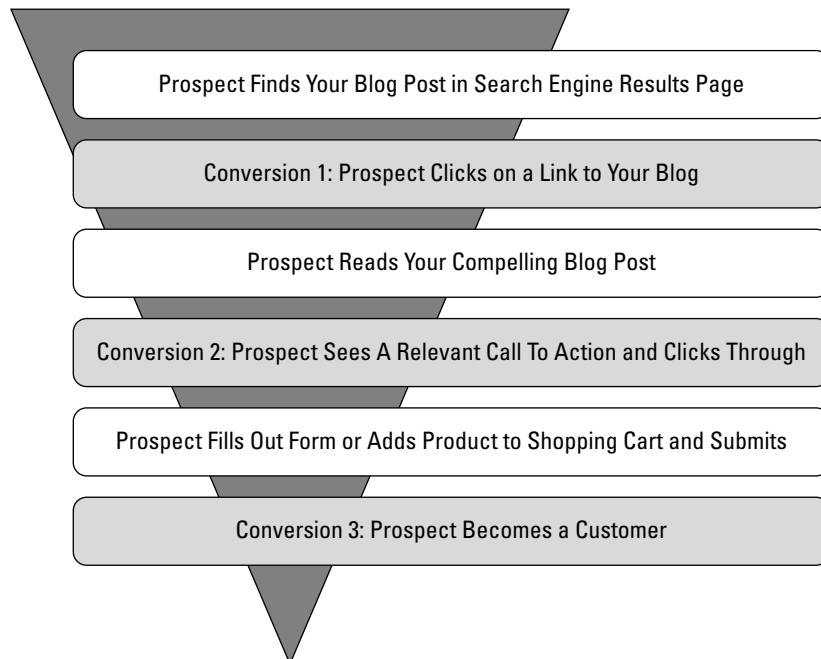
Prospect Finds Your Blog Post in Search Engine Results Page

Conversion 1: Prospect Clicks on a Link to Your Blog

Prospect Reads Your Compelling Blog Post

Conversion 2: Prospect Sees A Relevant Call To Action and Clicks Through

Prospect Fills Out Form or Adds Product to Shopping Cart and Submits

Conversion 3: Prospect Becomes a Customer